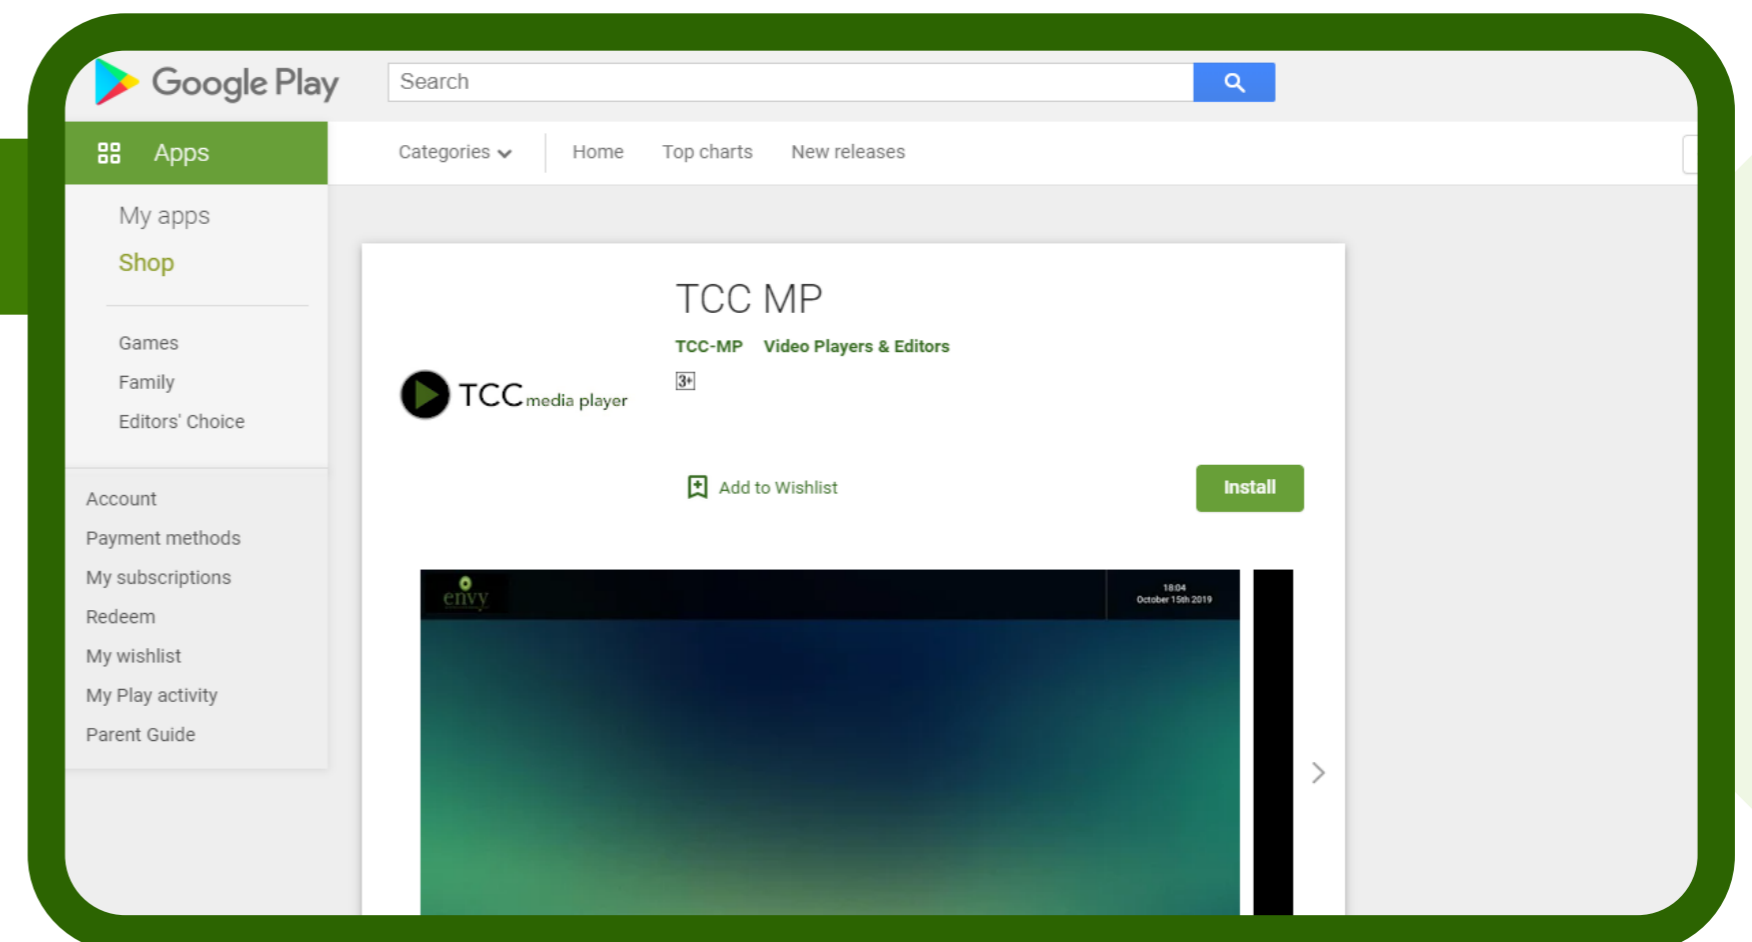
Google Play

Search

Apps

Categories

Home

Top charts

New releases

My apps

Shop

Games

Family

Editors' Choice

Account

Payment methods

My subscriptions

Redeem

My wishlist

My Play activity

Parent Guide

TCC media player

TCC MP

TCC-MP Video Players & Editors

3+

Add to Wishlist

Install

envy

18:04
October 15th 2019